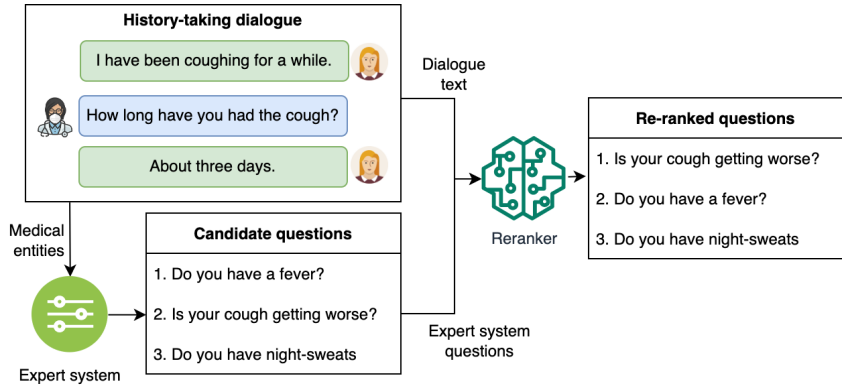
History-taking dialogue

I have been coughing for a while.

How long have you had the cough?

About three days.

Dialogue text

Medical entities

Expert system

Candidate questions

1. Do you have a fever?

2. Is your cough getting worse?

3. Do you have night-sweats

Expert system questions

Reranker

Re-ranked questions

1. Is your cough getting worse?

2. Do you have a fever?

3. Do you have night-sweats